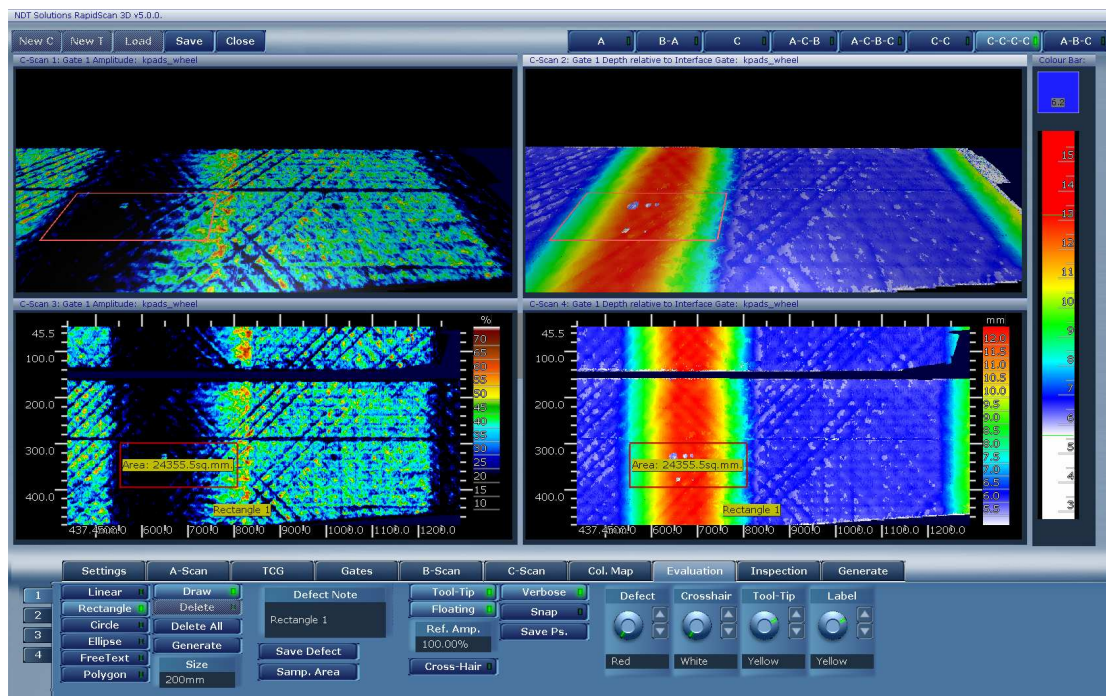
NDT Solutions RapidScan 3D v5.0.0.

New C New T Load Save Close

A B-A C A-C-B A-C-B-C C-C C-C-C-C A-B-C

C-Scan 1: Gate 1 Amplitude: kpads_wheel

C-Scan 2: Gate 1 Depth relative to Interface Gate: kpads_wheel

Colour Bar:

6.2

15 14 13 12 11 10 9 8 7 6 5 4 3

C-Scan 3: Gate 1 Amplitude: kpads_wheel

%
70 65 60 55 50 45 40 35 30 25 20 15 10

45.5
100.0
200.0
300.0
400.0

Area: 24355.5sq.mm.

Rectangle 1

437.4500.0 600.0 700.0 800.0 900.0 1000.0 1100.0 1200.0

C-Scan 4: Gate 1 Depth relative to Interface Gate: kpads_wheel

mm
12.0 11.5 11.0 10.5 10.0 9.5 9.0 8.5 8.0 7.5 7.0 6.5 6.0 5.5

45.5
100.0
200.0
300.0
400.0

Area: 24355.5sq.mm.

Rectangle 1

437.4500.0 600.0 700.0 800.0 900.0 1000.0 1100.0 1200.0

Settings A-Scan TCG Gates B-Scan C-Scan Col. Map Evaluation Inspection Generate

1
2
3
4

Linear
Rectangle
Circle
Ellipse
FreeText
Polygon

Draw
Delete
Delete All
Generate
Size
200mm

Defect Note
Rectangle 1
Save Defect
Samp. Area

Tool-Tip
Floating
Ref. Amp.
100.00%
Cross-Hair

Verbose
Snap
Save Ps.

Defect
Red

Crosshair
White

Tool-Tip
Yellow

Label
Yellow